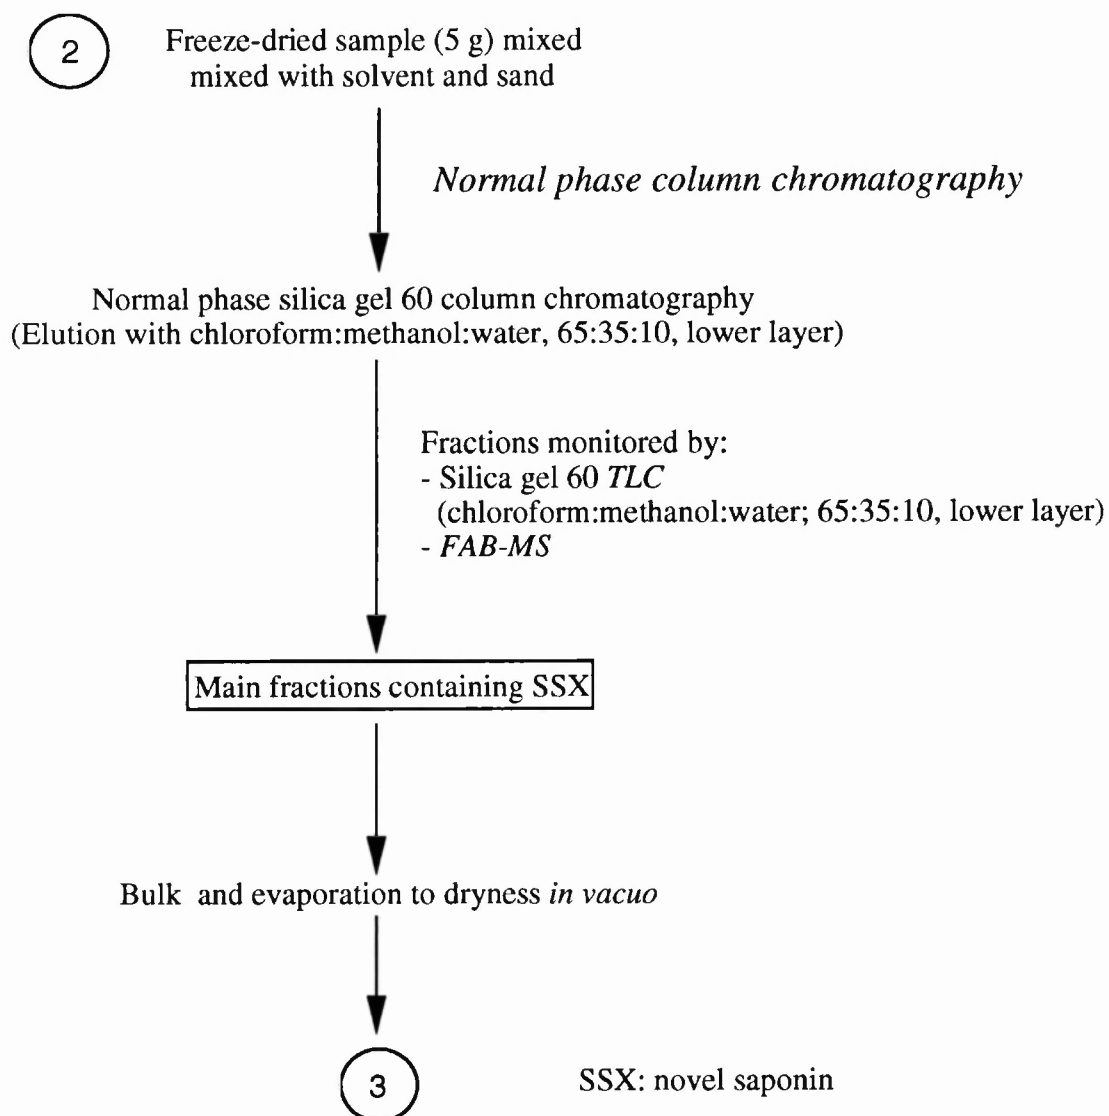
2

Freeze-dried sample (5 g) mixed mixed with solvent and sand

*Normal phase column chromatography*

Normal phase silica gel 60 column chromatography (Elution with chloroform:methanol:water, 65:35:10, lower layer)

Fractions monitored by:
- Silica gel 60 *TLC* (chloroform:methanol:water; 65:35:10, lower layer)
- *FAB-MS*

Main fractions containing SSX

Bulk and evaporation to dryness *in vacuo*

3

SSX: novel saponin